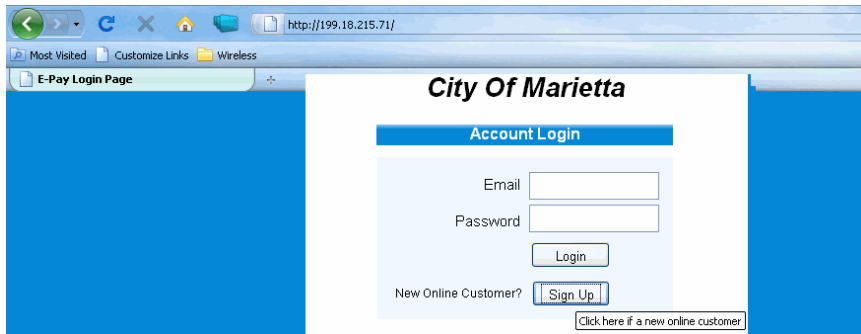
http://199.18.215.71/

Most Visited Customize Links Wireless

E-Pay Login Page

City Of Marietta

Account Login

Email

Password

Login

New Online Customer? Sign Up

Click here if a new online customer